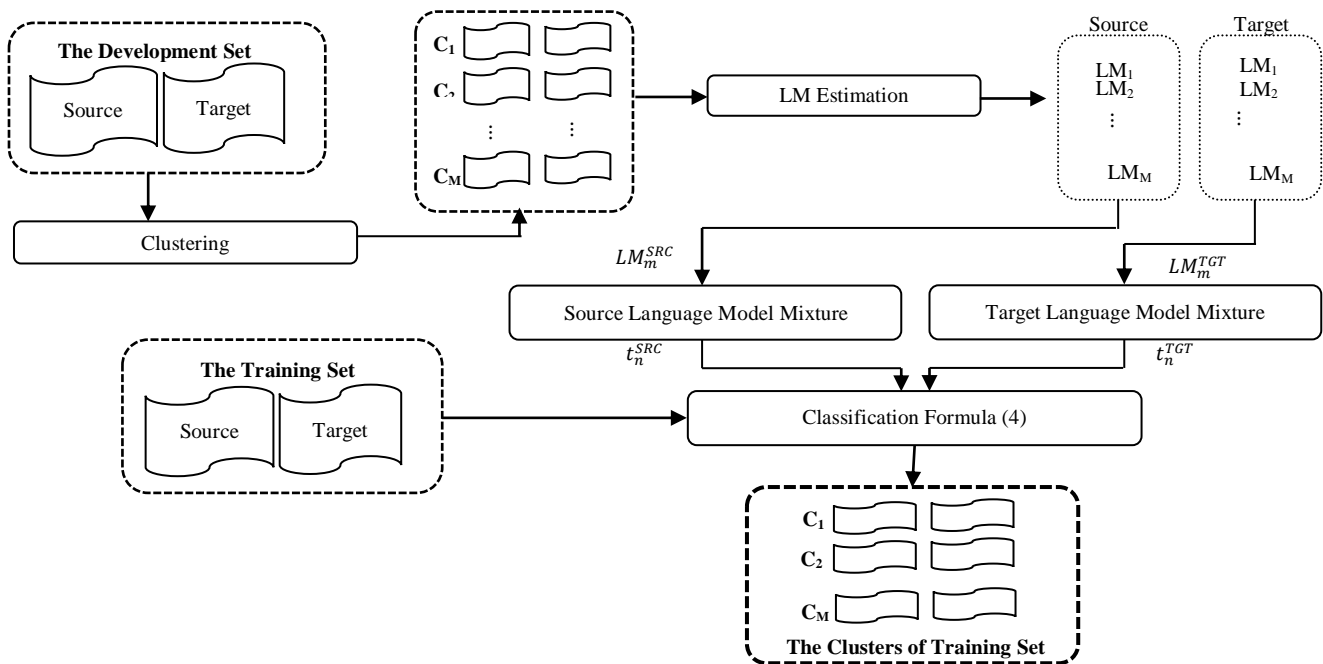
The Development Set

Source

Target

$C_1$

$C_2$

⋮

⋮

$C_M$

LM Estimation

Source

$LM_1$

$LM_2$

⋮

$LM_M$

Target

$LM_1$

$LM_2$

⋮

$LM_M$

Clustering

$LM_m^{SRC}$

$LM_m^{TGT}$

Source Language Model Mixture

Target Language Model Mixture

$t_n^{SRC}$

$t_n^{TGT}$

The Training Set

Source

Target

Classification Formula (4)

$C_1$

$C_2$

$C_M$

The Clusters of Training Set